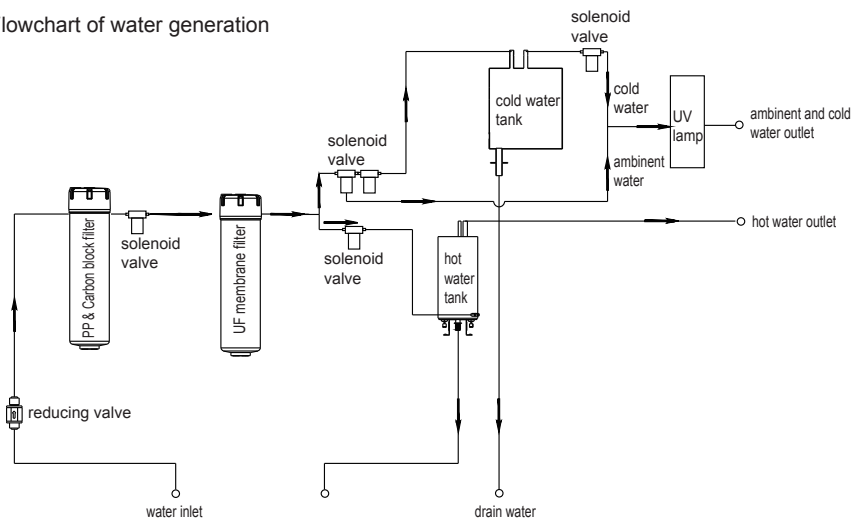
lowchart of water generation

PP & Carbon block filter

solenoid valve

UF membrane filter

solenoid valve

solenoid valve

solenoid valve

cold water tank

cold water

ambient water

UV lamp

ambient and cold water outlet

hot water tank

hot water outlet

reducing valve

water inlet

drain water